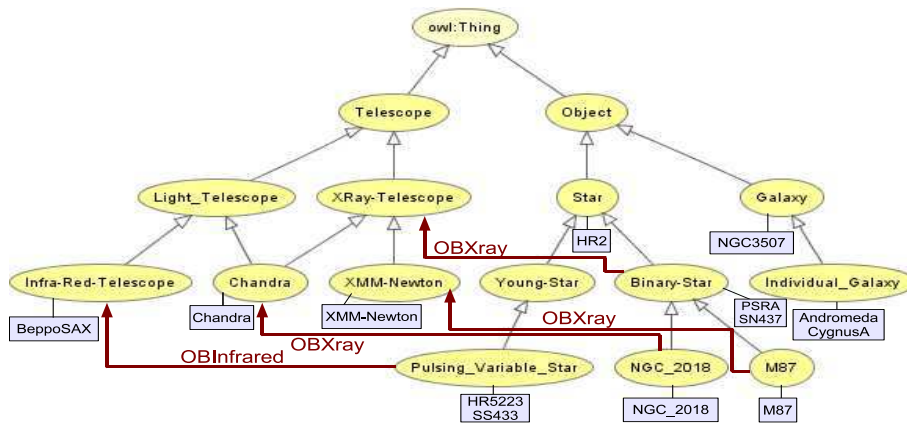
owl:Thing

Telescope

Object

Light_Telescope

XRay-Telescope

Star

Galaxy

HR2

NGC3507

OBXray

Infra-Red-Telescope

Chandra

XMM-Newton

Young-Star

Binary-Star

Individual_Galaxy

BeppoSAX

Chandra

XMM-Newton

PSRA SN437

Andromeda CygnusA

OBXray

OBXray

OBInfrared

Pulsing_Variable_Star

NGC_2018

M87

HR5223 SS433

NGC_2018

M87